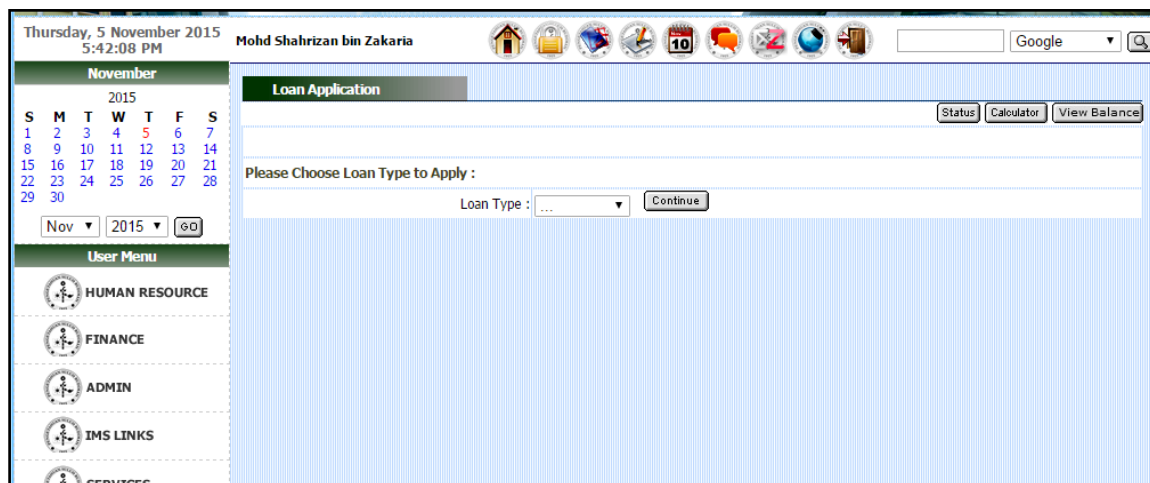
Thursday, 5 November 2015
5:42:08 PM

Mohd Shahrizan bin Zakaria

10

Google ▼

November

2015

| S | M | T | W | T | F | S |
|---|---|---|---|---|---|---|
| 1 | 2 | 3 | 4 | 5 | 6 | 7 |
| 8 | 9 | 10 | 11 | 12 | 13 | 14 |
| 15 | 16 | 17 | 18 | 19 | 20 | 21 |
| 22 | 23 | 24 | 25 | 26 | 27 | 28 |
| 29 | 30 | | | | | |

Nov ▼ 2015 ▼ GO

User Menu

HUMAN RESOURCE

FINANCE

ADMIN

IMS LINKS

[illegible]

Loan Application

Status Calculator View Balance

Please Choose Loan Type to Apply :

Loan Type : ... ▼ Continue